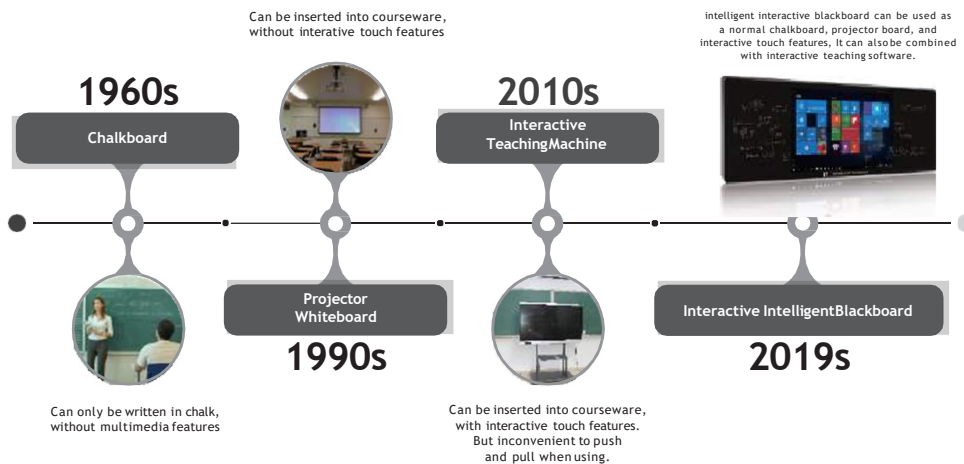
1960s

Chalkboard

Can only be written in chalk, without multimedia features

Can be inserted into courseware, without interative touch features

Projector Whiteboard

1990s

2010s

Interactive TeachingMachine

Can be inserted into courseware, with interactive touch features. But inconvenient to push and pull when using.

intelligent interactive blackboard can be used as a normal chalkboard, projector board, and interactive touch features, It can also be combined with interactive teaching software.

Interactive IntelligentBlackboard

2019s